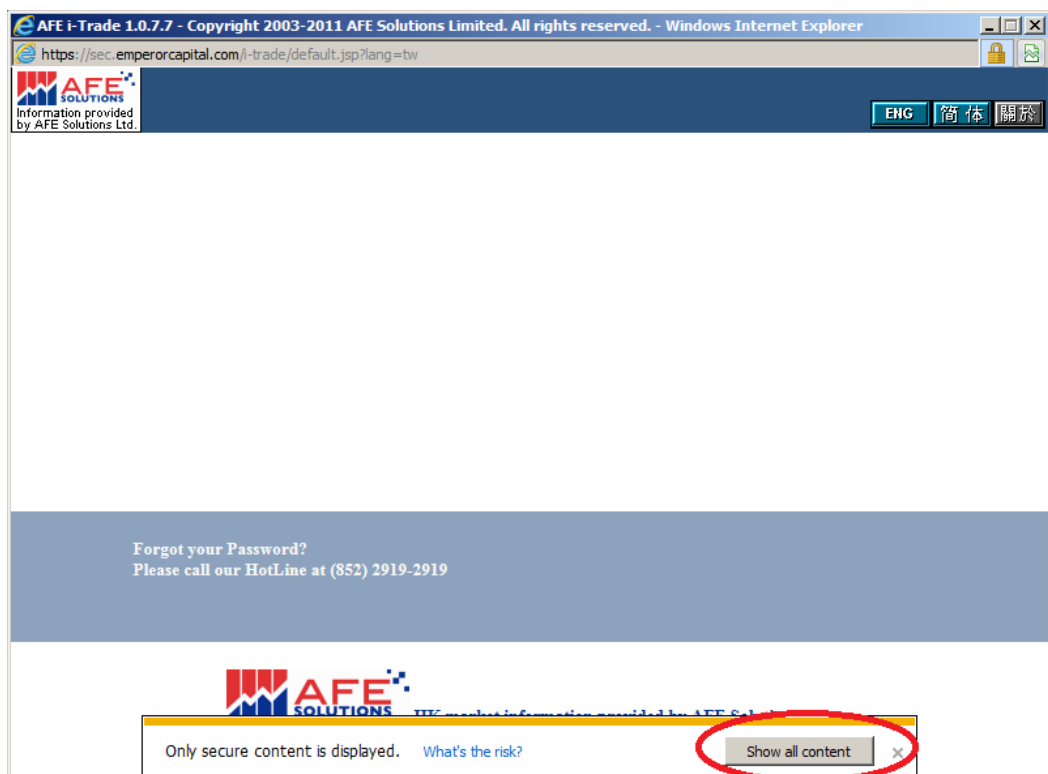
AFE i-Trade 1.0.7.7 - Copyright 2003-2011 AFE Solutions Limited. All rights reserved. - Windows Internet Explorer

https://sec.emperorcapital.com/i-trade/default.jsp?lang=tw

AFE SOLUTIONS
Information provided by AFE Solutions Ltd.

ENG 简体 關於

Forgot your Password?
Please call our HotLine at (852) 2919-2919

AFE SOLUTIONS

HK market information provided by AFE Sol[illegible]

Only secure content is displayed. What's the risk? Show all content ×